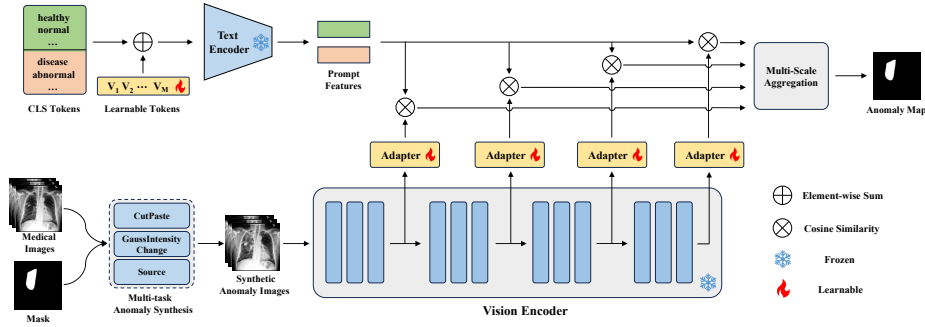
healthy
normal
...

disease
abnormal
...

CLS Tokens

$\oplus$

$V_1$ $V_2$ ··· $V_M$

Learnable Tokens

Text Encoder

Prompt Features

$\otimes$

Multi-Scale Aggregation

Anomaly Map

Adapter

Adapter

Adapter

Adapter

Medical Images

Mask

CutPaste

GaussIntensity Change

Source

Multi-task Anomaly Synthesis

Synthetic Anomaly Images

Vision Encoder

$\oplus$ Element-wise Sum

$\otimes$ Cosine Similarity

Frozen

Learnable